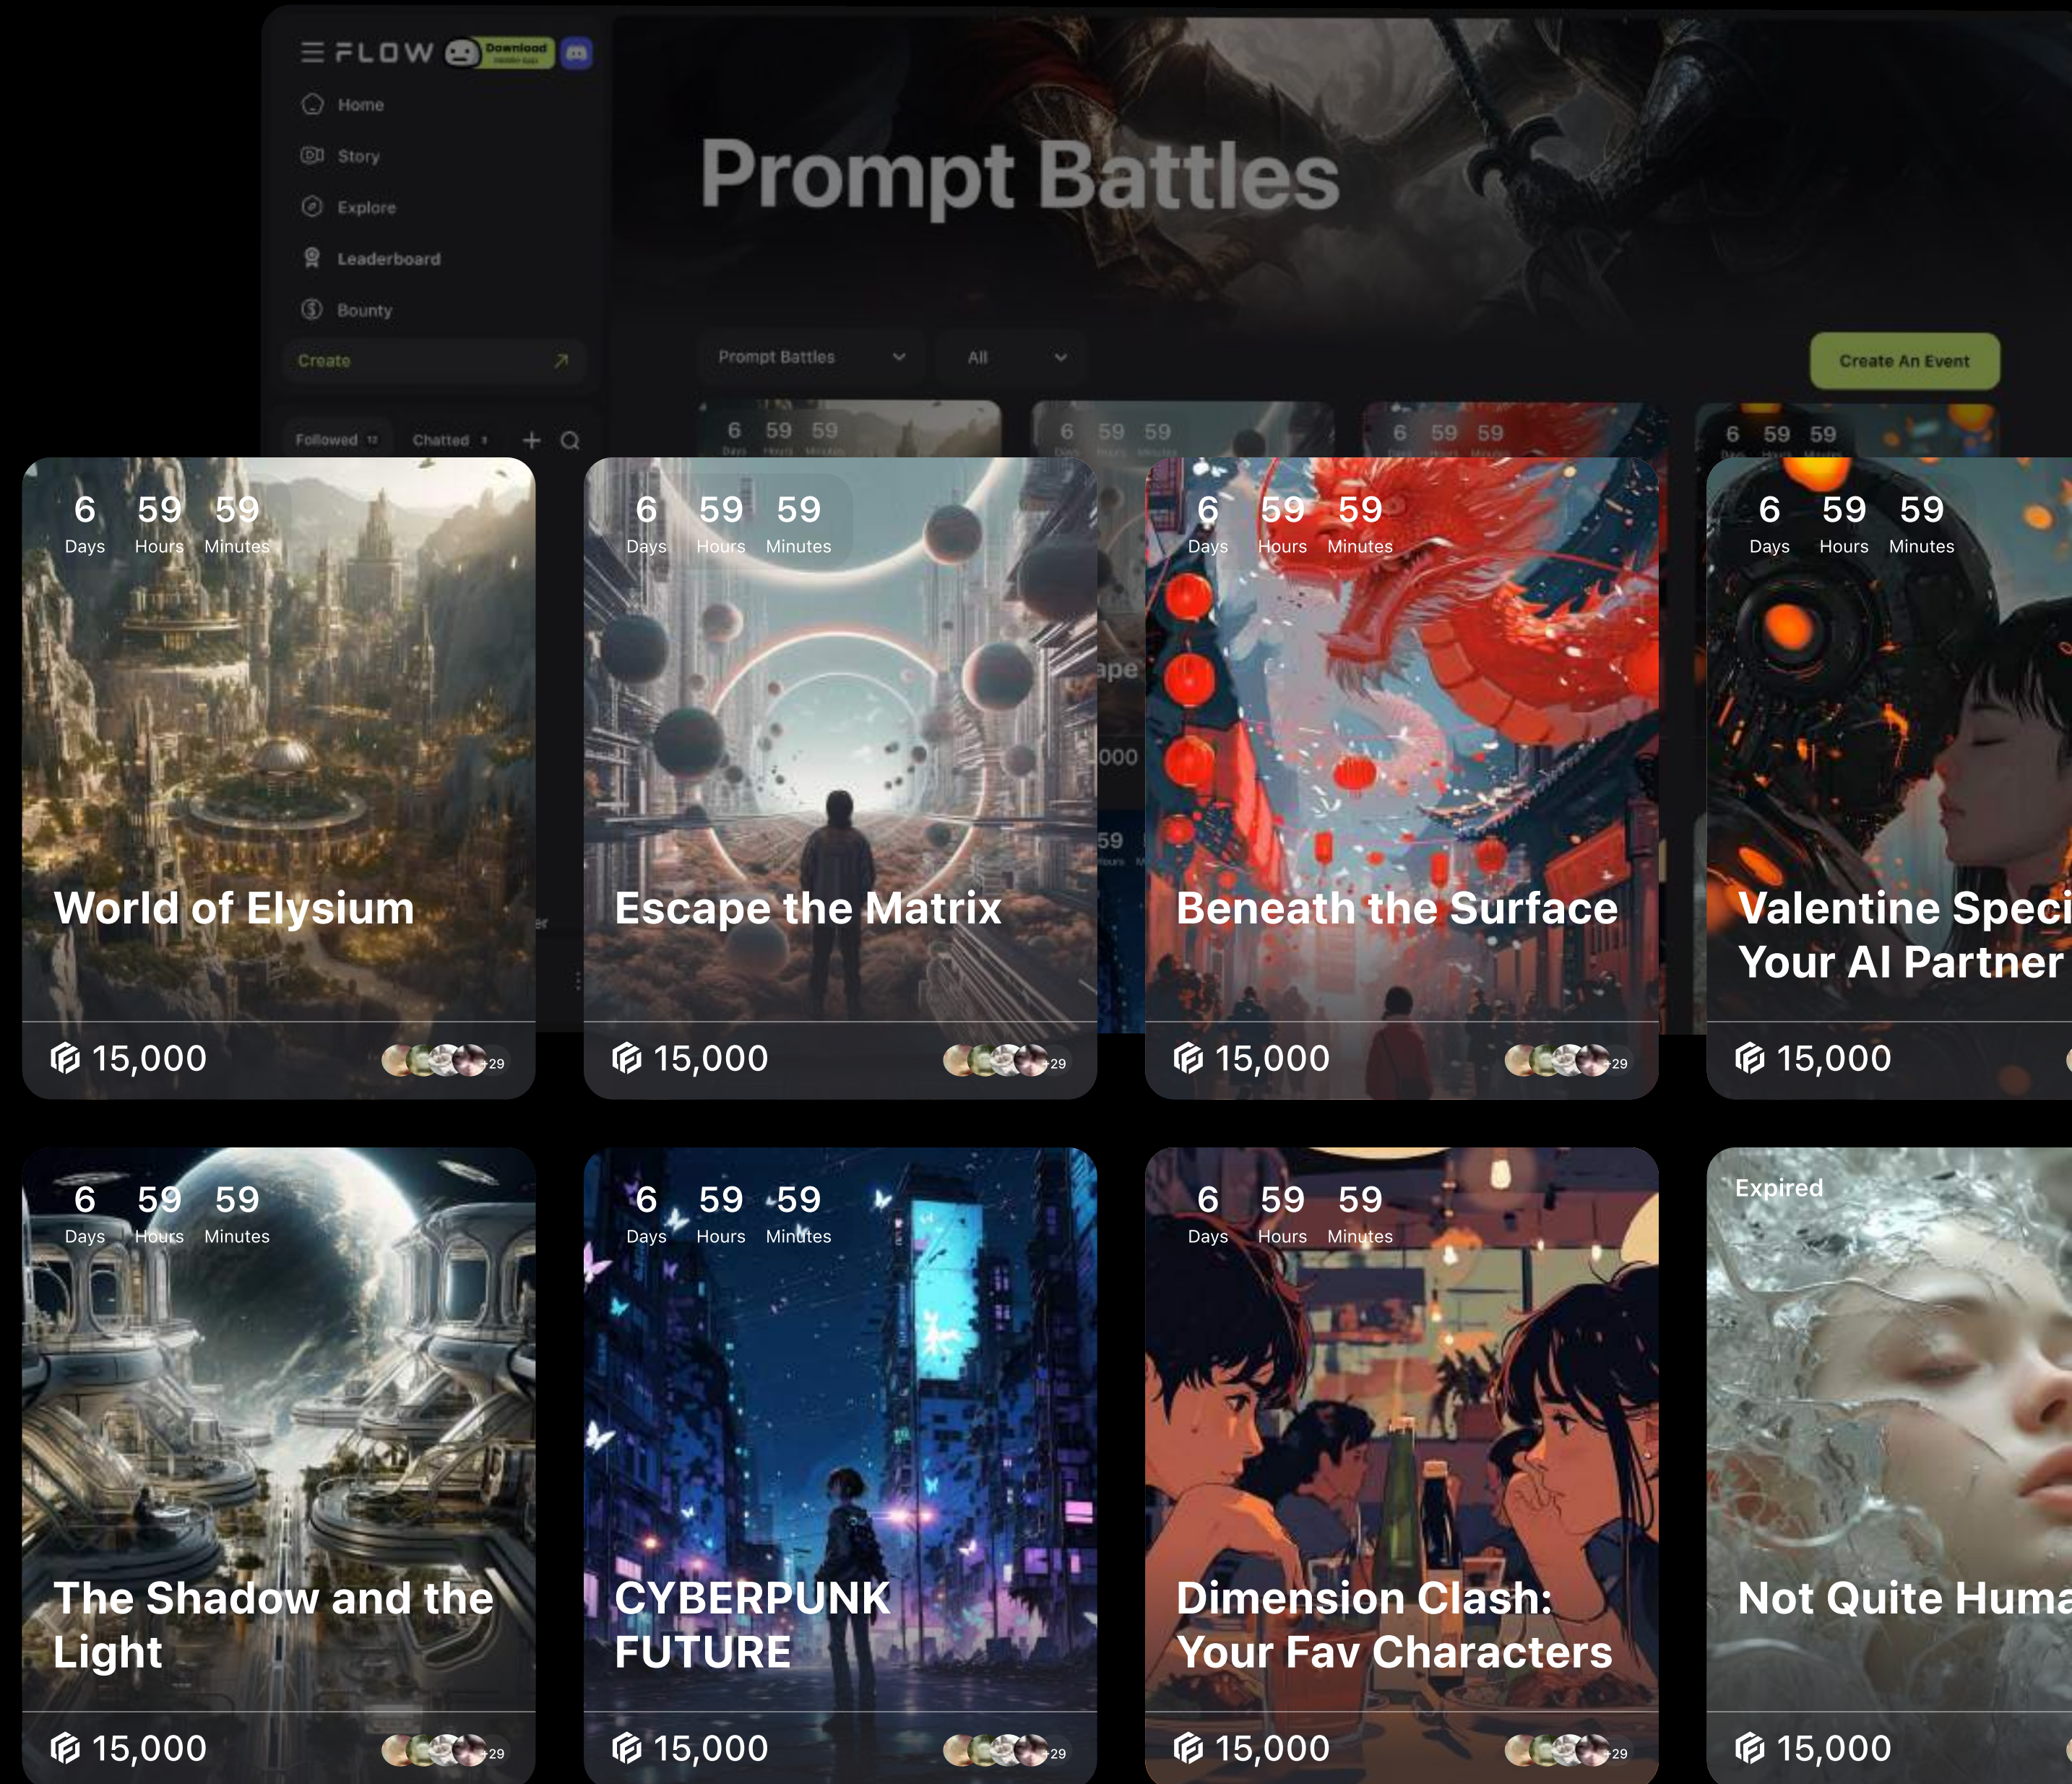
FLOW Download

Home
Story
Explore
Leaderboard
Bounty
Create

Followed Chatted

Prompt Battles

Prompt Battles All

Create An Event

6 Days 59 Hours 59 Minutes
World of Elysium
15,000 +29

6 Days 59 Hours 59 Minutes
Escape the Matrix
15,000 +29

6 Days 59 Hours 59 Minutes
Beneath the Surface
15,000 +29

6 Days 59 Hours 59 Minutes
Valentine Speci
Your AI Partner
15,000

6 Days 59 Hours 59 Minutes
The Shadow and the Light
15,000 +29

6 Days 59 Hours 59 Minutes
CYBERPUNK FUTURE
15,000 +29

6 Days 59 Hours 59 Minutes
Dimension Clash: Your Fav Characters
15,000 +29

Expired
Not Quite Huma
15,000